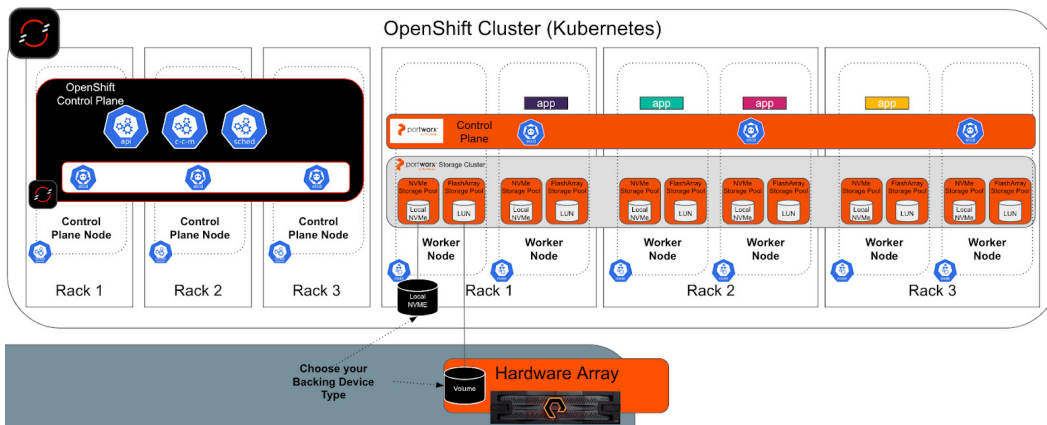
OpenShift Cluster (Kubernetes)

OpenShift Control Plane

api

c-c-m

sched

Control Plane Node

Control Plane Node

Control Plane Node

Rack 1

Rack 2

Rack 3

app

app

app

app

portworx Control Plane

portworx Storage Cluster

NVMe Storage Pool

Local NVMe

FlashArray Storage Pool

LUN

NVMe Storage Pool

Local NVMe

FlashArray Storage Pool

LUN

NVMe Storage Pool

Local NVMe

FlashArray Storage Pool

LUN

NVMe Storage Pool

Local NVMe

FlashArray Storage Pool

LUN

NVMe Storage Pool

Local NVMe

FlashArray Storage Pool

LUN

NVMe Storage Pool

Local NVMe

FlashArray Storage Pool

LUN

Worker Node

Worker Node

Worker Node

Worker Node

Worker Node

Worker Node

Rack 1

Rack 2

Rack 3

Local NVME

Choose your Backing Device Type

Volume

Hardware Array